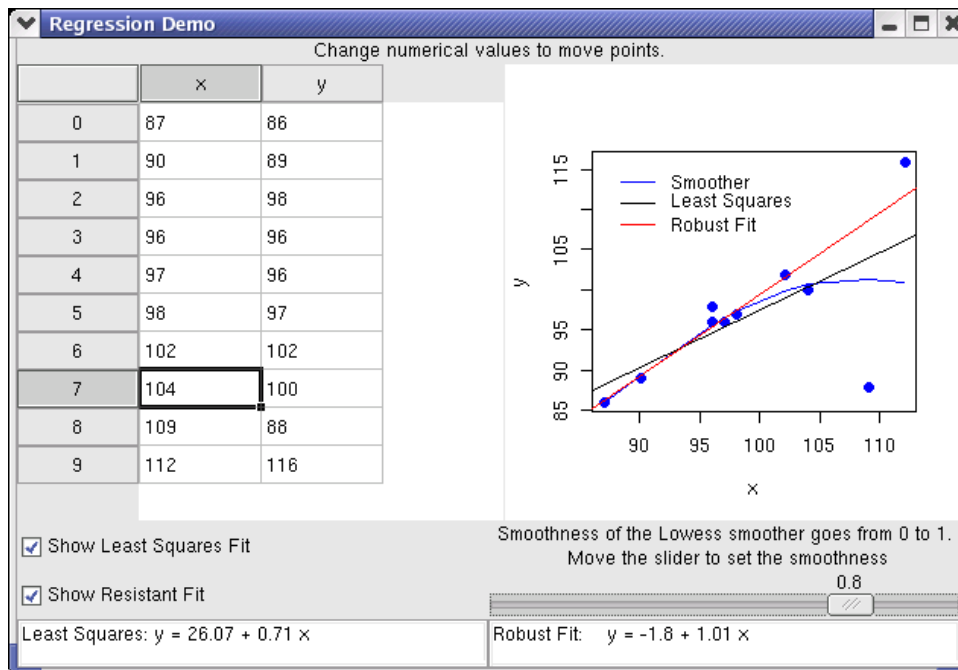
Regression Demo

Change numerical values to move points.

| | x | y |
|---|---|---|
| 0 | 87 | 86 |
| 1 | 90 | 89 |
| 2 | 96 | 98 |
| 3 | 96 | 96 |
| 4 | 97 | 96 |
| 5 | 98 | 97 |
| 6 | 102 | 102 |
| 7 | 104 | 100 |
| 8 | 109 | 88 |
| 9 | 112 | 116 |

Smoother
Least Squares
Robust Fit

y

115
105
95
90
85

90 95 100 105 110

x

Show Least Squares Fit

Show Resistant Fit

Smoothness of the Lowess smoother goes from 0 to 1.
Move the slider to set the smoothness

0.8

Least Squares: y = 26.07 + 0.71 x

Robust Fit: y = -1.8 + 1.01 x